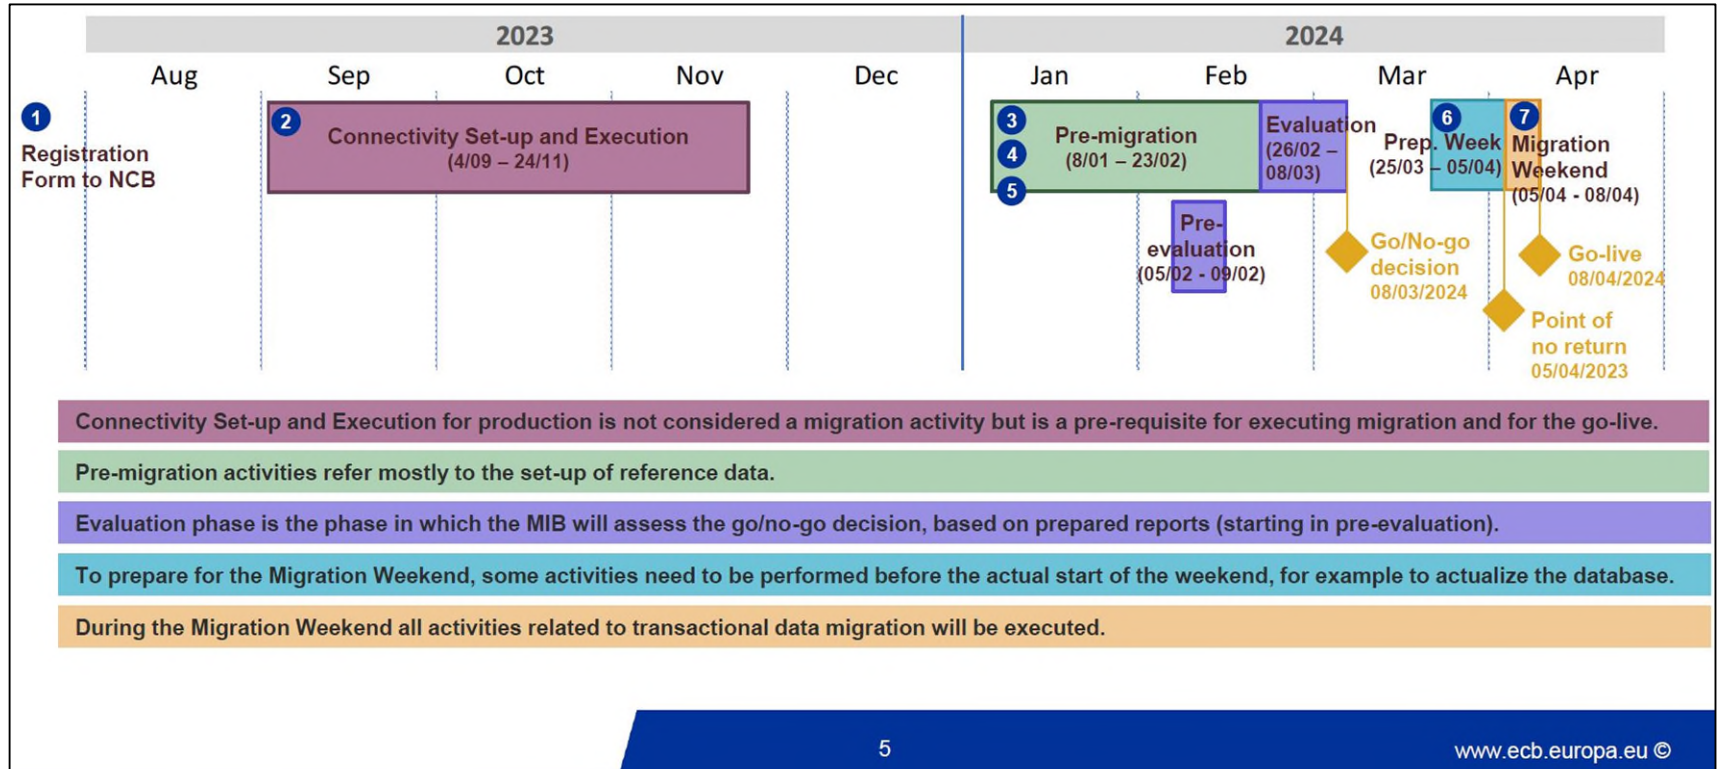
2023

2024

Aug Sep Oct Nov Dec Jan Feb Mar Apr

1 Registration Form to NCB

2 Connectivity Set-up and Execution (4/09 – 24/11)

3 4 5 Pre-migration (8/01 – 23/02)

Evaluation (26/02 – 08/03)

Pre-evaluation (05/02 - 09/02)

6 Prep. Week (25/03 – 05/04)

7 Migration Weekend (05/04 - 08/04)

Go/No-go decision 08/03/2024

Go-live 08/04/2024

Point of no return 05/04/2023

Connectivity Set-up and Execution for production is not considered a migration activity but is a pre-requisite for executing migration and for the go-live.

Pre-migration activities refer mostly to the set-up of reference data.

Evaluation phase is the phase in which the MIB will assess the go/no-go decision, based on prepared reports (starting in pre-evaluation).

To prepare for the Migration Weekend, some activities need to be performed before the actual start of the weekend, for example to actualize the database.

During the Migration Weekend all activities related to transactional data migration will be executed.

5

www.ecb.europa.eu ©